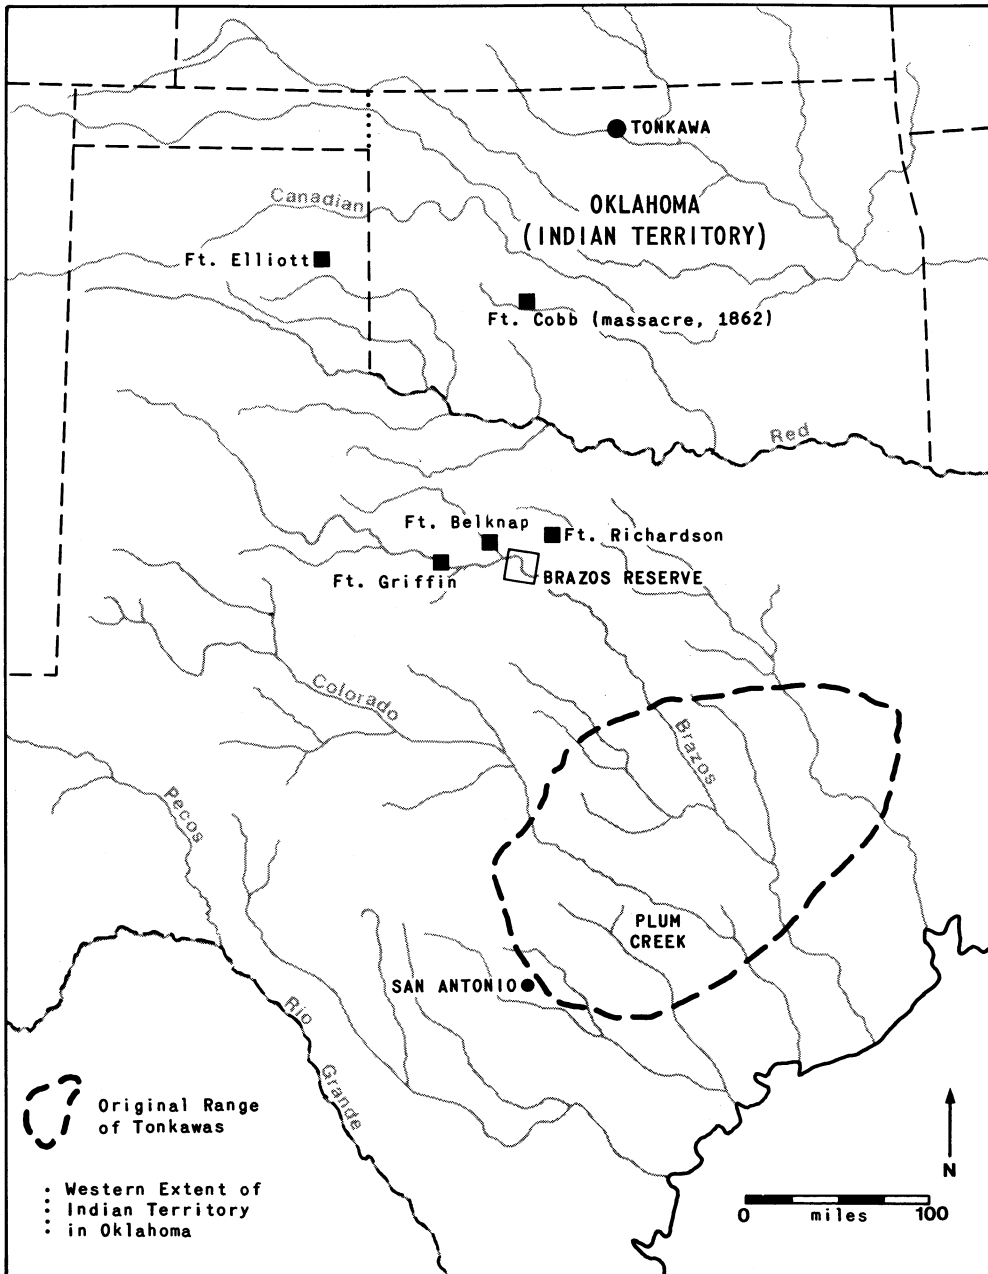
TONKAWA

Canadian

OKLAHOMA (INDIAN TERRITORY)

Ft. Elliott

Ft. Cobb (massacre, 1862)

Red

Ft. Belknap

Ft. Richardson

Ft. Griffin

BRAZOS RESERVE

Colorado

Brazos

Pecos

PLUM CREEK

SAN ANTONIO

Rio Grande

Original Range of Tonkawas

Western Extent of Indian Territory in Oklahoma

N

0 miles 100